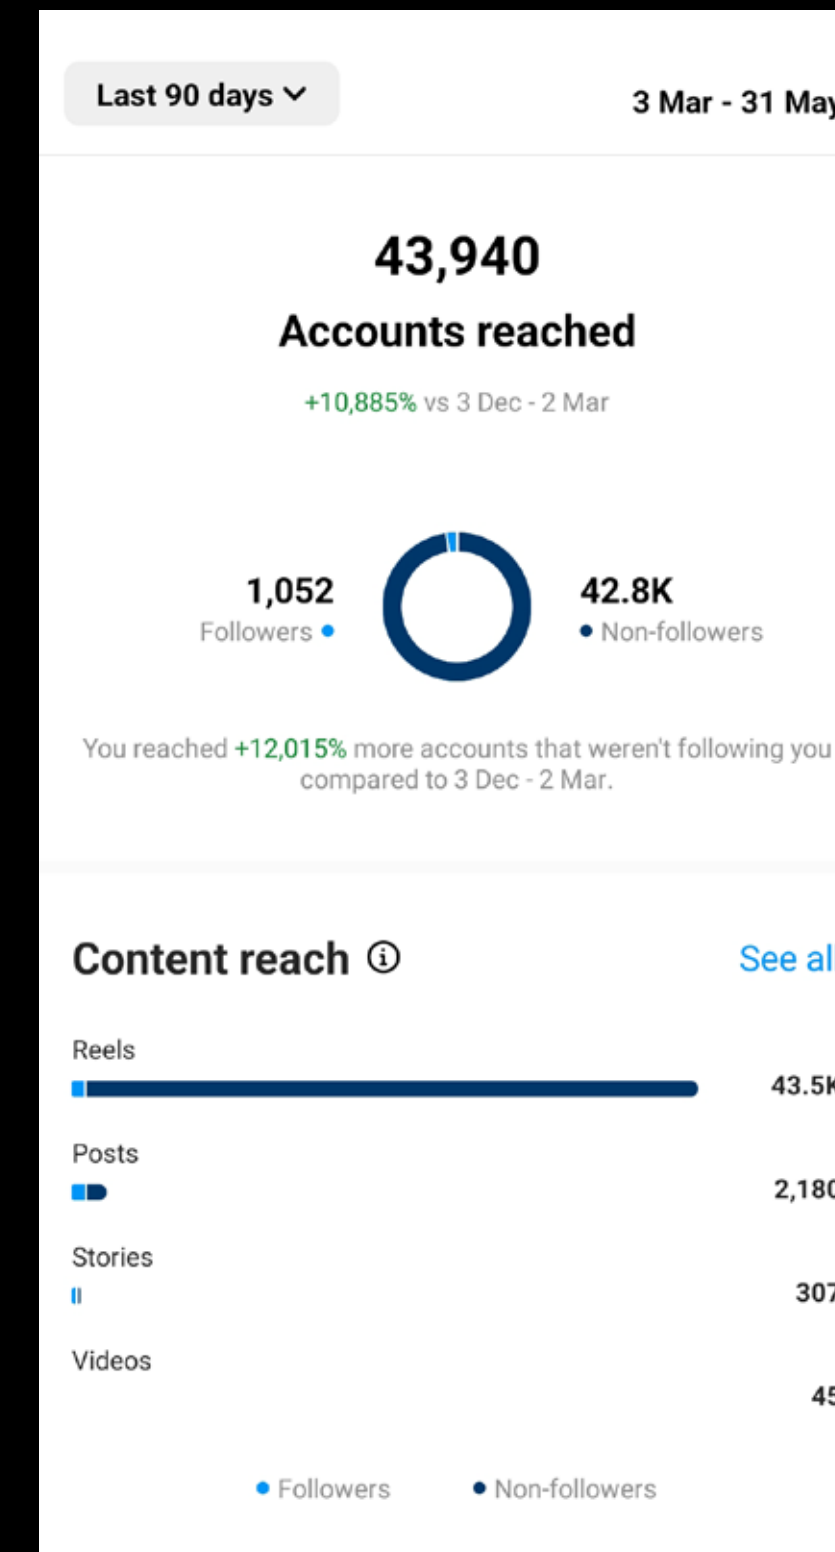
Last 90 days ⌄

3 Mar - 31 May

43,940

Accounts reached

+10,885% vs 3 Dec - 2 Mar

1,052
Followers •

42.8K
• Non-followers

You reached +12,015% more accounts that weren't following you compared to 3 Dec - 2 Mar.

Content reach ⓘ

See al

Reels
43.5K

Posts
2,180

Stories
307

Videos
45

• Followers • Non-followers